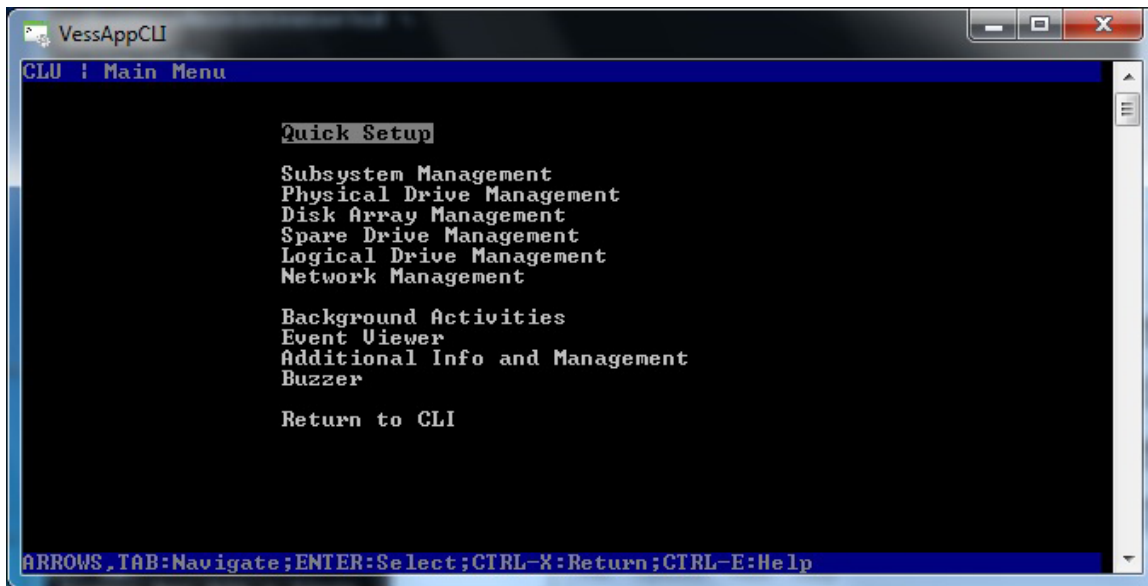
VessAppCLI

CLU | Main Menu

Quick Setup

Subsystem Management
Physical Drive Management
Disk Array Management
Spare Drive Management
Logical Drive Management
Network Management

Background Activities
Event Viewer
Additional Info and Management
Buzzer

Return to CLI

ARROWS,TAB:Navigate;ENTER:Select;CTRL-X:Return;CTRL-E:Help